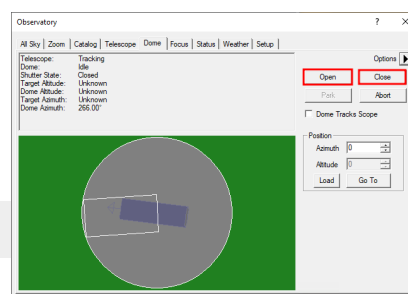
Observatory

? ×

All Sky | Zoom | Catalog | Telescope | Dome | Focus | Status | Weather | Setup

| | |
|---|---|
| Telescope: | Tracking |
| Dome: | Idle |
| Shutter State: | Closed |
| Target Altitude: | Unknown |
| Dome Altitude: | Unknown |
| Target Azimuth: | Unknown |
| Dome Azimuth: | 266.00° |

Options

Open

Close

Park

Abort

Dome Tracks Scope

Position

Azimuth 0

Altitude 0

Load

Go To